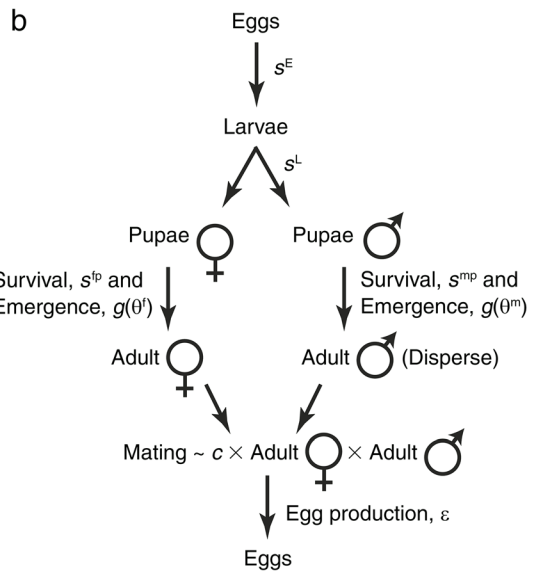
b

Eggs

$s^E$

Larvae

$s^L$

Pupae ♀

Pupae ♂

Survival, $s^{fp}$ and Emergence, $g(\theta^f)$

Survival, $s^{mp}$ and Emergence, $g(\theta^m)$

Adult ♀

Adult ♂ (Disperse)

Mating ~ $c \times$ Adult ♀ $\times$ Adult ♂

Egg production, $\varepsilon$

Eggs